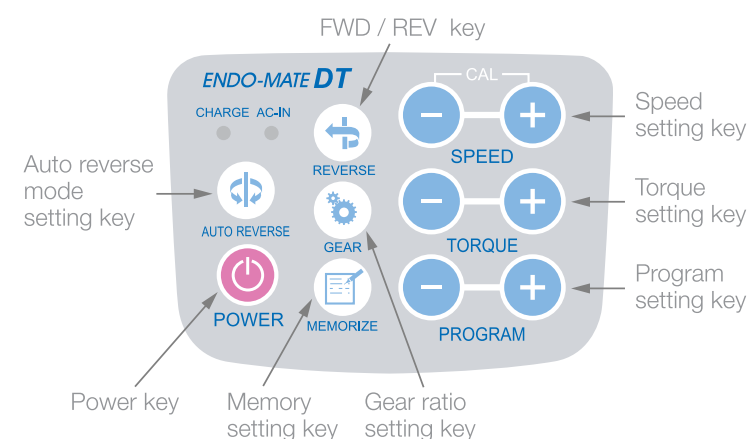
FWD / REV key

ENDO-MATE DT

CHARGE AC-IN

CAL

Speed setting key

Auto reverse mode setting key

REVERSE

SPEED

Torque setting key

AUTO REVERSE

GEAR

TORQUE

Program setting key

POWER

MEMORIZE

PROGRAM

Power key

Memory setting key

Gear ratio setting key